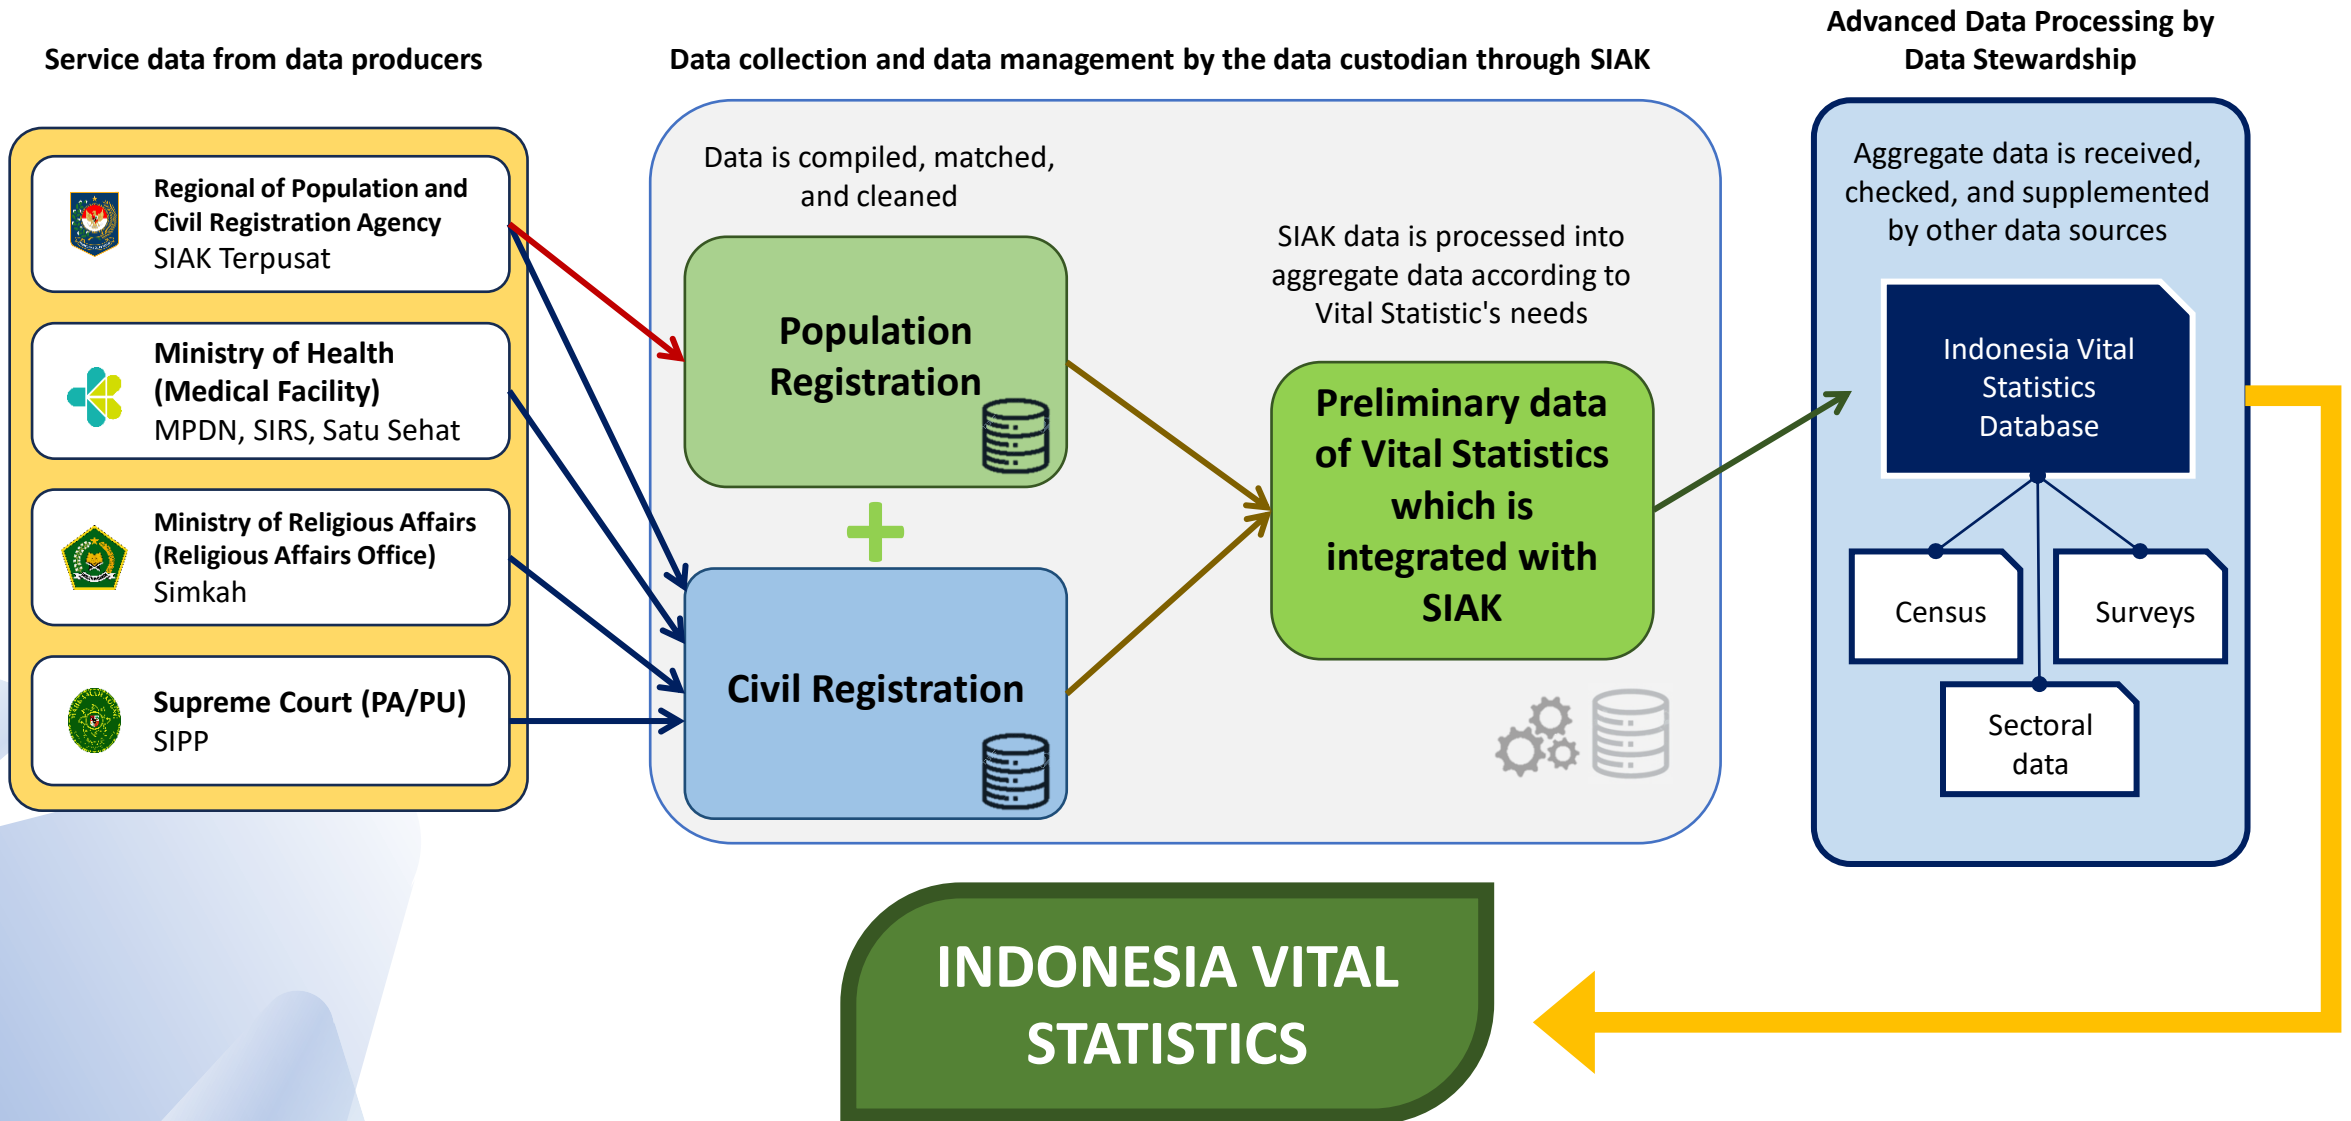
Service data from data producers

Regional of Population and Civil Registration Agency
SIAK Terpusat

Ministry of Health (Medical Facility)
MPDN, SIRS, Satu Sehat

Ministry of Religious Affairs (Religious Affairs Office)
Simkah

Supreme Court (PA/PU)
SIPP

Data collection and data management by the data custodian through SIAK

Data is compiled, matched, and cleaned

Population Registration

+

Civil Registration

SIAK data is processed into aggregate data according to Vital Statistic's needs

Preliminary data of Vital Statistics which is integrated with SIAK

Advanced Data Processing by Data Stewardship

Aggregate data is received, checked, and supplemented by other data sources

Indonesia Vital Statistics Database

Census

Surveys

Sectoral data

INDONESIA VITAL STATISTICS